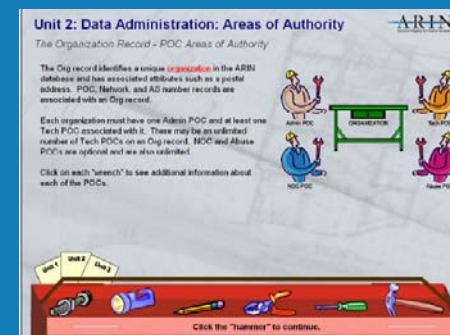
Unit 2: Data Administration: Areas of Authority

ARIN

The Organization Record - POC Areas of Authority

The Org record identifies a unique organization in the ARIN database and has associated attributes such as a postal address. POC, Network, and AS number records are associated with an Org record.

Each organization must have one Admin POC and at least one Tech POC associated with it. There may be an unlimited number of Tech POCs on an Org record. NOC and Abuse POCs are optional and are also unlimited.

Click on each "wrench" to see additional information about each of the POCs.

Admin POC

ORGANIZATION

Tech POC

NOC POC

Abuse POC

Unit 1

Unit 2

Unit 3

Click the "hammer" to continue.